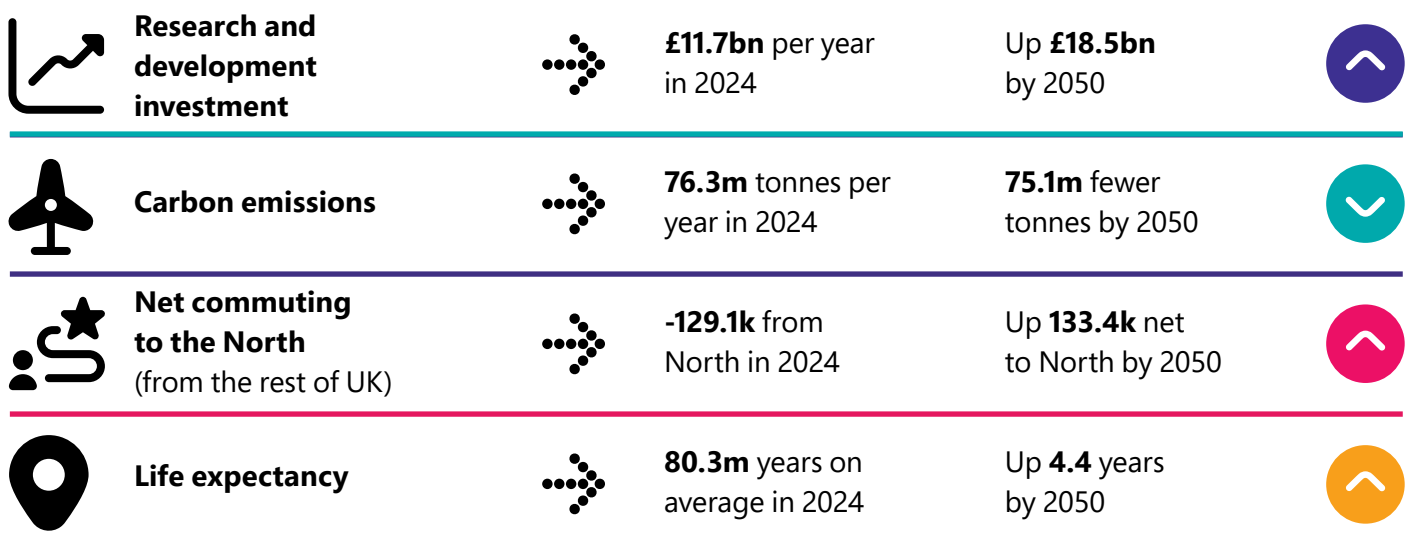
**Research and development investment** | **£11.7bn** per year in 2024 | Up **£18.5bn** by 2050

**Carbon emissions** | **76.3m** tonnes per year in 2024 | **75.1m** fewer tonnes by 2050

**Net commuting to the North** (from the rest of UK) | **-129.1k** from North in 2024 | Up **133.4k** net to North by 2050

**Life expectancy** | **80.3m** years on average in 2024 | Up **4.4** years by 2050